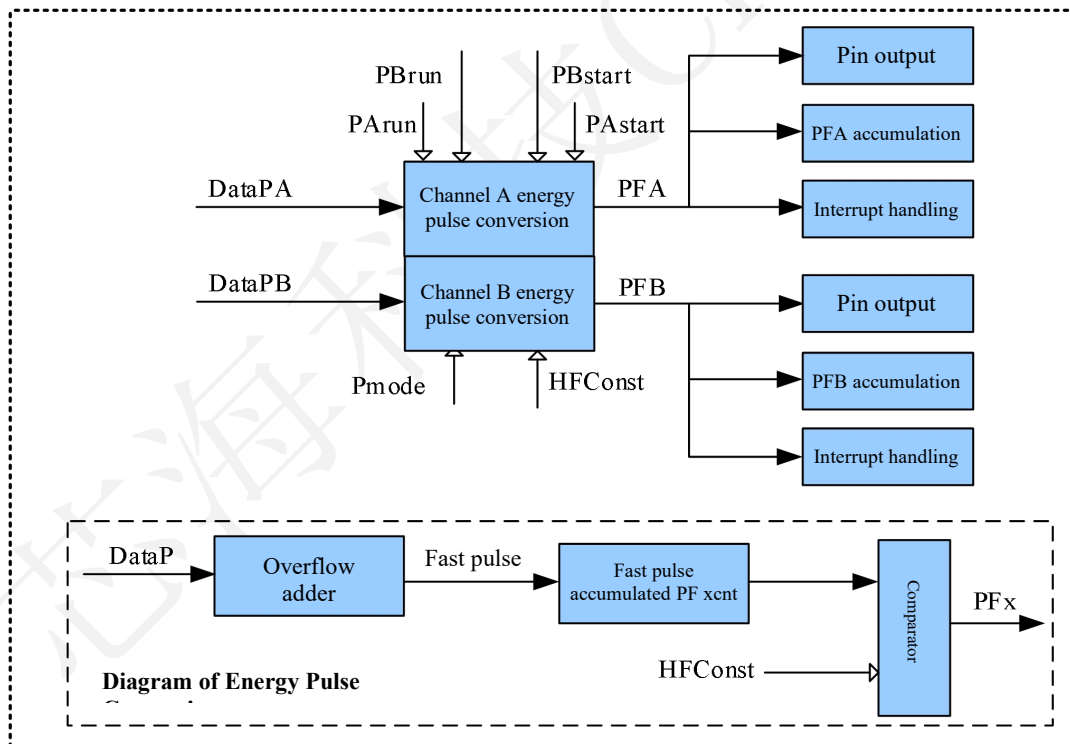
PBrun
PBstart
PArun
PAstart
DataPA
Channel A energy pulse conversion
PFA
Pin output
PFA accumulation
Interrupt handling
DataPB
Channel B energy pulse conversion
PFB
Pin output
PFB accumulation
Interrupt handling
Pmode
HFConst

DataP
Overflow adder
Fast pulse
Fast pulse accumulated PF xcnt
Comparator
PFx
HFConst
Diagram of Energy Pulse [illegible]